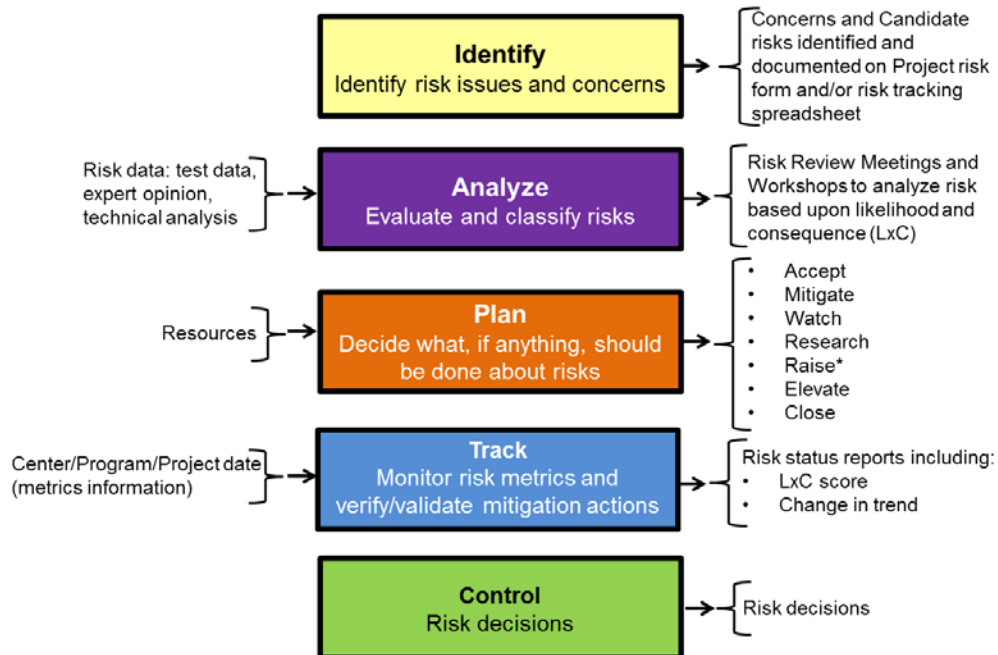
Identify
Identify risk issues and concerns

Concerns and Candidate risks identified and documented on Project risk form and/or risk tracking spreadsheet

Risk data: test data, expert opinion, technical analysis

Analyze
Evaluate and classify risks

Risk Review Meetings and Workshops to analyze risk based upon likelihood and consequence (LxC)

Resources

Plan
Decide what, if anything, should be done about risks

- Accept
- Mitigate
- Watch
- Research
- Raise*
- Elevate
- Close

Center/Program/Project date (metrics information)

Track
Monitor risk metrics and verify/validate mitigation actions

Risk status reports including:
- LxC score
- Change in trend

Control
Risk decisions

Risk decisions